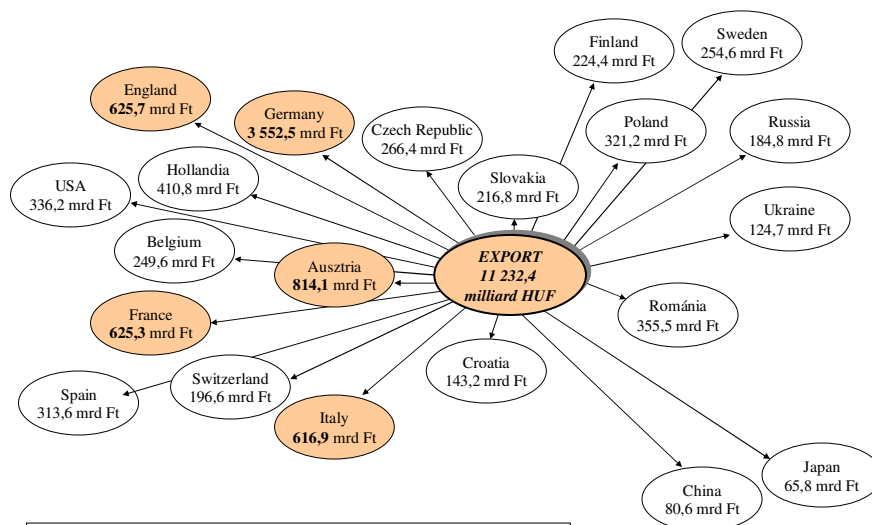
Finland
224,4 mrd Ft

Sweden
254,6 mrd Ft

England
**625,7** mrd Ft

Germany
**3 552,5** mrd Ft

Czech Republic
266,4 mrd Ft

Poland
321,2 mrd Ft

Russia
184,8 mrd Ft

Hollandia
410,8 mrd Ft

Slovakia
216,8 mrd Ft

USA
336,2 mrd Ft

Ukraine
124,7 mrd Ft

Belgium
249,6 mrd Ft

Ausztria
**814,1** mrd Ft

*EXPORT*
*11 232,4*
*milliard HUF*

France
**625,3** mrd Ft

Románia
355,5 mrd Ft

Croatia
143,2 mrd Ft

Switzerland
196,6 mrd Ft

Spain
313,6 mrd Ft

Italy
**616,9** mrd Ft

Japan
65,8 mrd Ft

China
80,6 mrd Ft